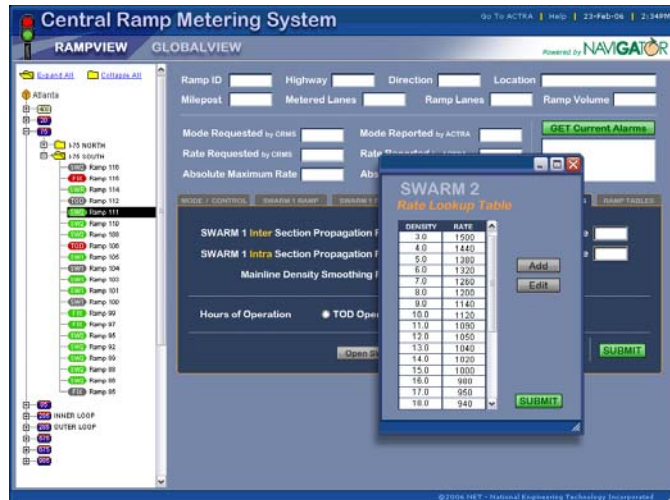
Central Ramp Metering System
Go To ACTRA | Help | 23-Feb-06 | 2:34PM
RAMPVIEW GLOBALVIEW
Powered by NAVIGATOR

Expand All Collapse All
Atlanta
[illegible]
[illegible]
75
I-75 NORTH
I-75 SOUTH
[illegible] Ramp 118
FIX Ramp 116
SWR Ramp 114
TOD Ramp 112
SWR Ramp 111
SWR Ramp 110
SWR Ramp 108
TOD Ramp 106
SWR Ramp 105
SWR Ramp 104
SWR Ramp 103
SWR Ramp 101
SWR Ramp 100
FIX Ramp 99
FIX Ramp 97
SWR Ramp 95
SWR Ramp 92
SWR Ramp 89
SWR Ramp 88
SWR Ramp 86
FIX Ramp 85
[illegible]
285 INNER LOOP
285 OUTER LOOP
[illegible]
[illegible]
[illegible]

Ramp ID Highway Direction Location
Milepost Metered Lanes Ramp Lanes Ramp Volume
Mode Requested by CRMS Mode Reported by ACTRA
GET Current Alarms
Rate Requested by CRMS Rate Reported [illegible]
Absolute Maximum Rate Abs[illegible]
MODE / CONTROL SWARM 1 RAMP SWARM 1 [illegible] RAMP TABLES
SWARM 1 Inter Section Propagation F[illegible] e
SWARM 1 Intra Section Propagation F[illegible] e
Mainline Density Smoothing F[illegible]
Hours of Operation TOD Ope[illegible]
Open S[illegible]
SUBMIT

SWARM 2
Rate Lookup Table

| DENSITY | RATE |
|---|---|
| 3.0 | 1500 |
| 4.0 | 1440 |
| 5.0 | 1380 |
| 6.0 | 1320 |
| 7.0 | 1260 |
| 8.0 | 1200 |
| 9.0 | 1140 |
| 10.0 | 1120 |
| 11.0 | 1090 |
| 12.0 | 1060 |
| 13.0 | 1040 |
| 14.0 | 1020 |
| 15.0 | 1000 |
| 16.0 | 980 |
| 17.0 | 960 |
| 18.0 | 940 |

Add
Edit
SUBMIT

©2006 NET - National Engineering Technology Incorporated